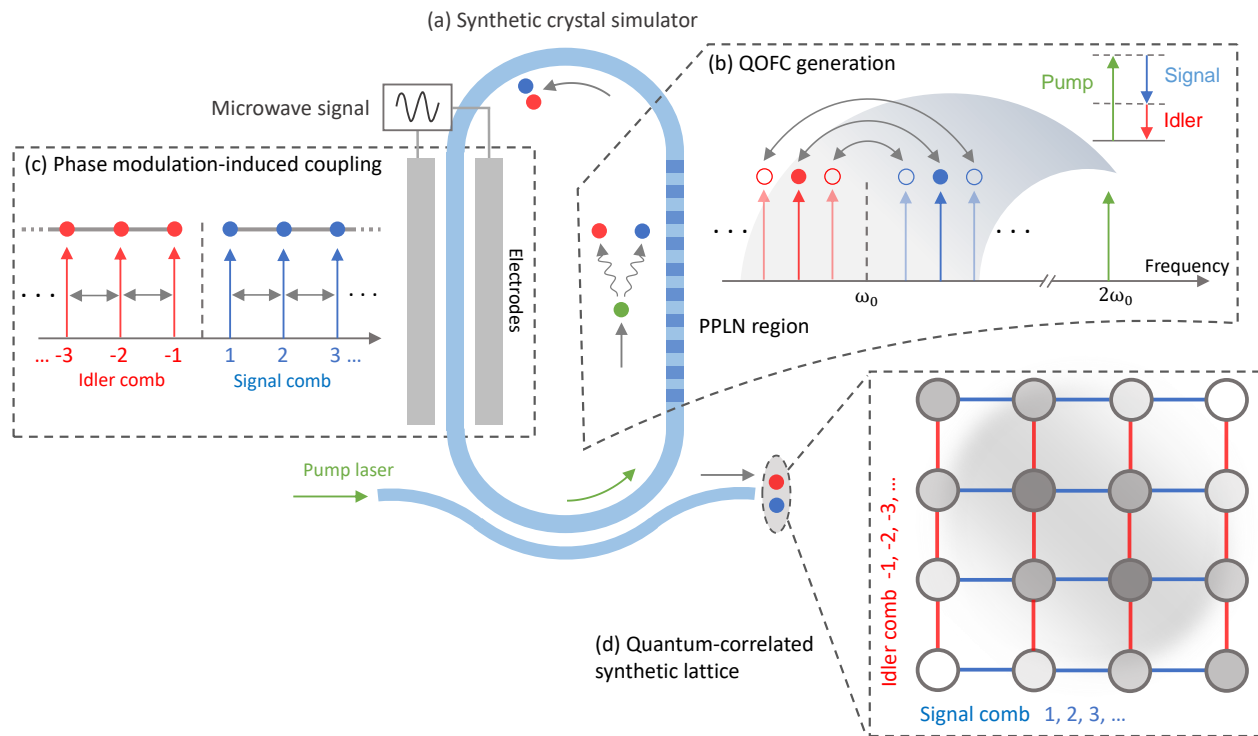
(a) Synthetic crystal simulator

Microwave signal

(b) QOFC generation

Pump

Signal

Idler

(c) Phase modulation-induced coupling

. . .

. . .

... -3 -2 -1 1 2 3 ...

Idler comb

Signal comb

Electrodes

PPLN region

. . .

. . .

Frequency

$\omega_0$

$2\omega_0$

Pump laser

(d) Quantum-correlated synthetic lattice

Idler comb -1, -2, -3, ...

Signal comb 1, 2, 3, ...